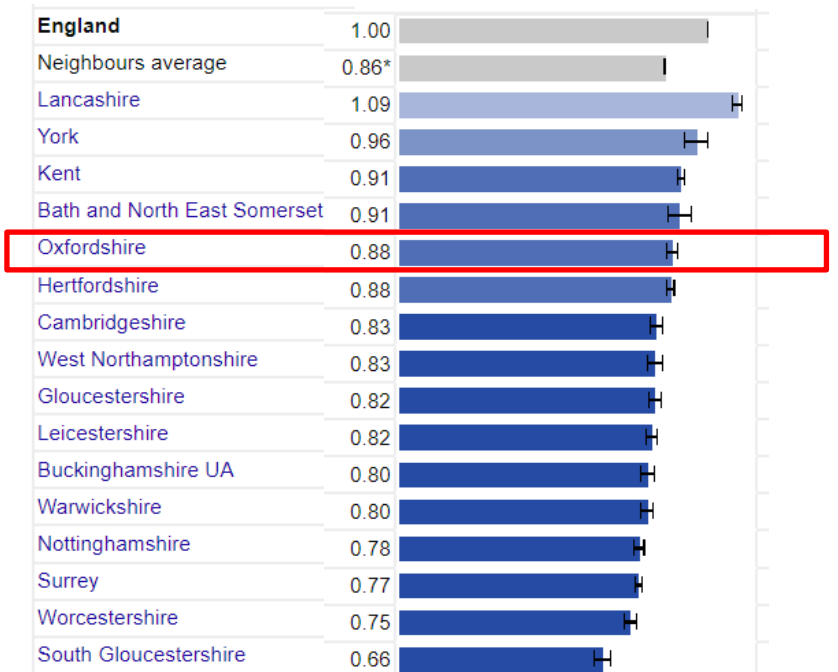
| England | 1.00 |
|---|---|
| Neighbours average | 0.86* |
| Lancashire | 1.09 |
| York | 0.96 |
| Kent | 0.91 |
| Bath and North East Somerset | 0.91 |
| Oxfordshire | 0.88 |
| Hertfordshire | 0.88 |
| Cambridgeshire | 0.83 |
| West Northamptonshire | 0.83 |
| Gloucestershire | 0.82 |
| Leicestershire | 0.82 |
| Buckinghamshire UA | 0.80 |
| Warwickshire | 0.80 |
| Nottinghamshire | 0.78 |
| Surrey | 0.77 |
| Worcestershire | 0.75 |
| South Gloucestershire | 0.66 |